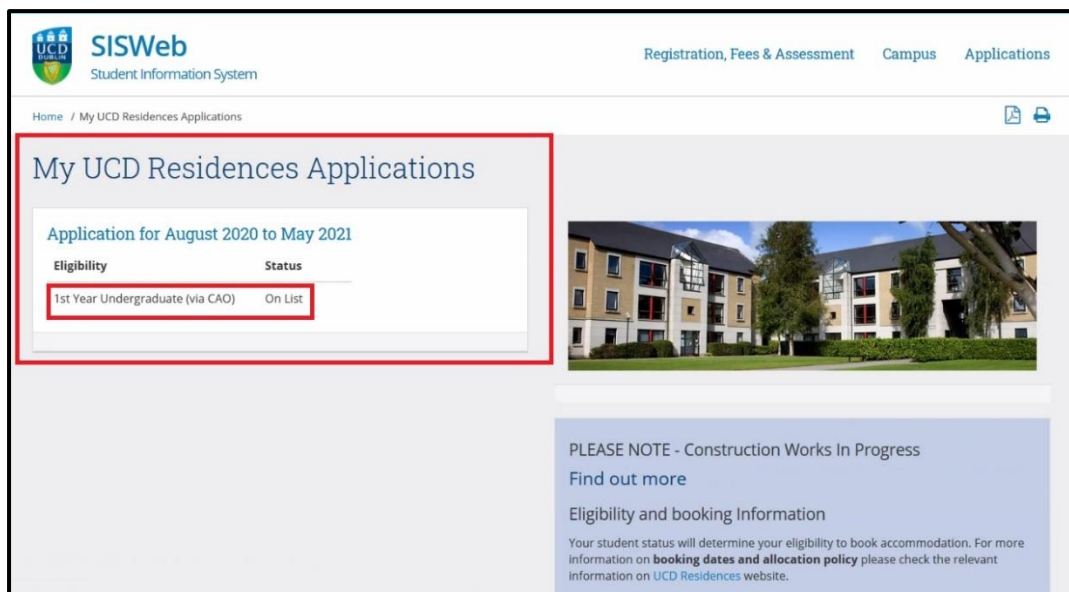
UCD DUBLIN

SISWeb
Student Information System

Registration, Fees & Assessment    Campus    Applications

Home / My UCD Residences Applications

My UCD Residences Applications

Application for August 2020 to May 2021

| Eligibility | Status |
|---|---|
| 1st Year Undergraduate (via CAO) | On List |

PLEASE NOTE - Construction Works In Progress

Find out more

Eligibility and booking Information

Your student status will determine your eligibility to book accommodation. For more information on **booking dates and allocation policy** please check the relevant information on UCD Residences website.